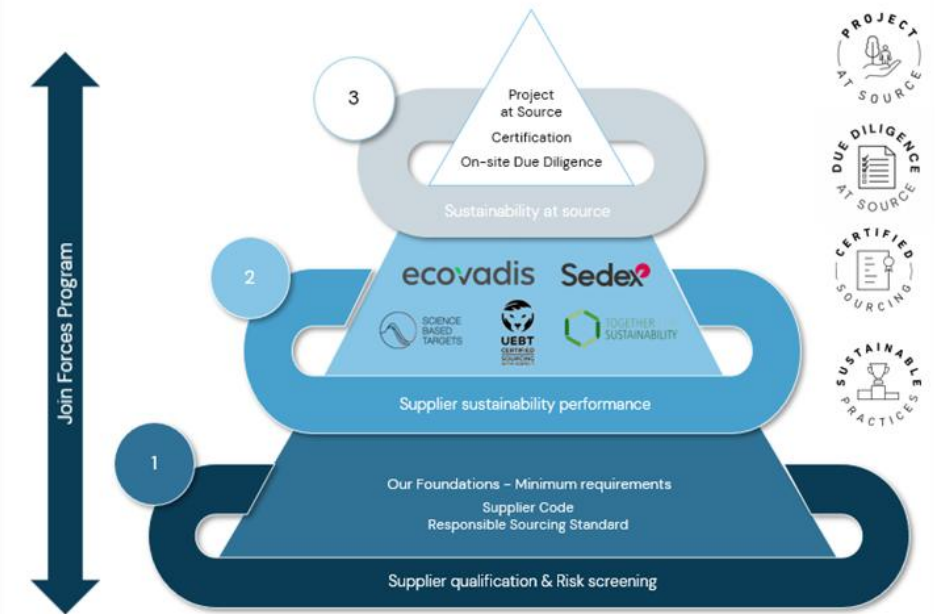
Join Forces Program

3

Project at Source

Certification

On-site Due Diligence

Sustainability at source

2

ecovadis

Sedex

SCIENCE BASED TARGETS

UEBT CERTIFIED SOURCING

TOGETHER FOR SUSTAINABILITY

Supplier sustainability performance

1

Our Foundations - Minimum requirements

Supplier Code

Responsible Sourcing Standard

Supplier qualification & Risk screening

PROJECT AT SOURCE

DUE DILIGENCE AT SOURCE

CERTIFIED SOURCING

SUSTAINABLE PRACTICES